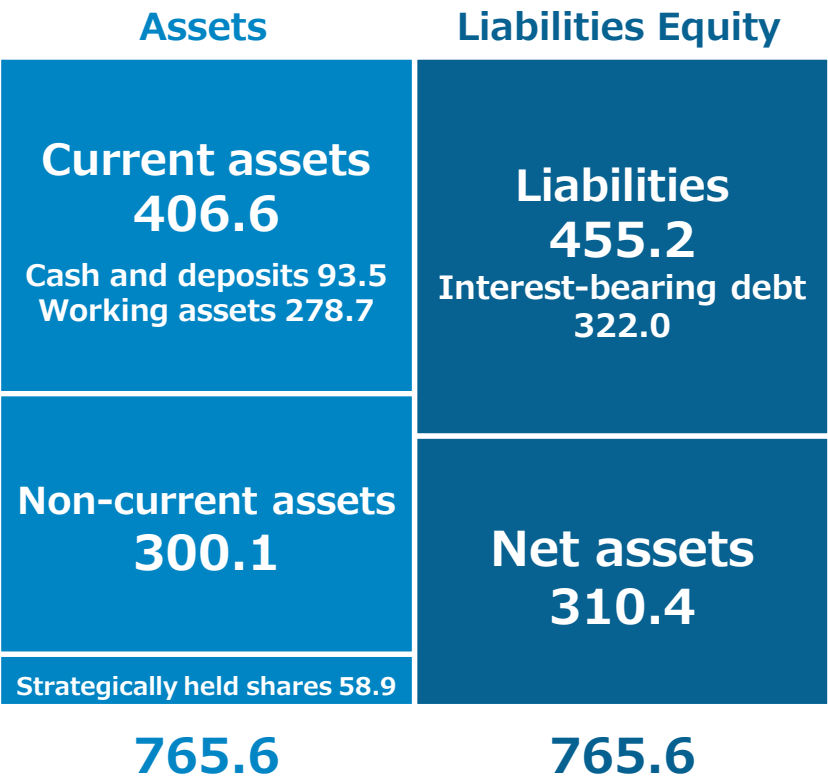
Assets

Liabilities Equity

Current assets
406.6
Cash and deposits 93.5
Working assets 278.7

Non-current assets
300.1

Strategically held shares 58.9

Liabilities
455.2
Interest-bearing debt
322.0

Net assets
310.4

765.6

765.6